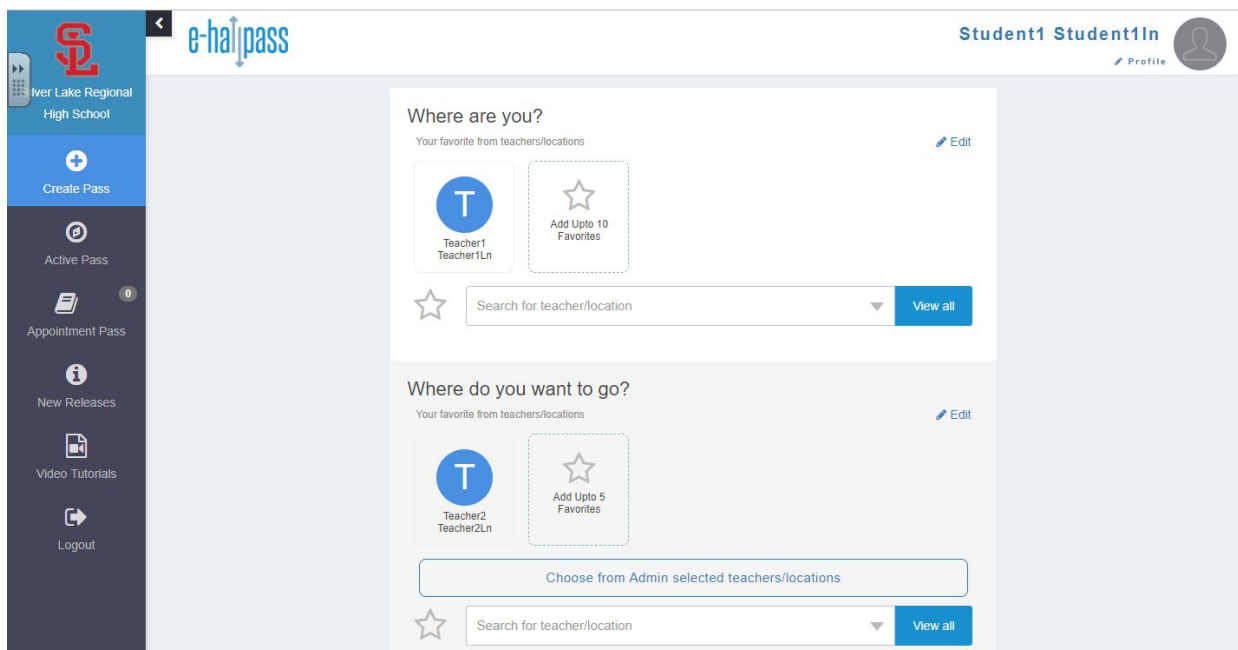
SL
lver Lake Regional High School

Create Pass

Active Pass

0
Appointment Pass

New Releases

Video Tutorials

Logout

e-hallpass

Student1 Student1ln
Profile

Where are you?
Your favorite from teachers/locations
Edit

T
Teacher1 Teacher1Ln

Add Upto 10 Favorites

Search for teacher/location
View all

Where do you want to go?
Your favorite from teachers/locations
Edit

T
Teacher2 Teacher2Ln

Add Upto 5 Favorites

Choose from Admin selected teachers/locations

Search for teacher/location
View all